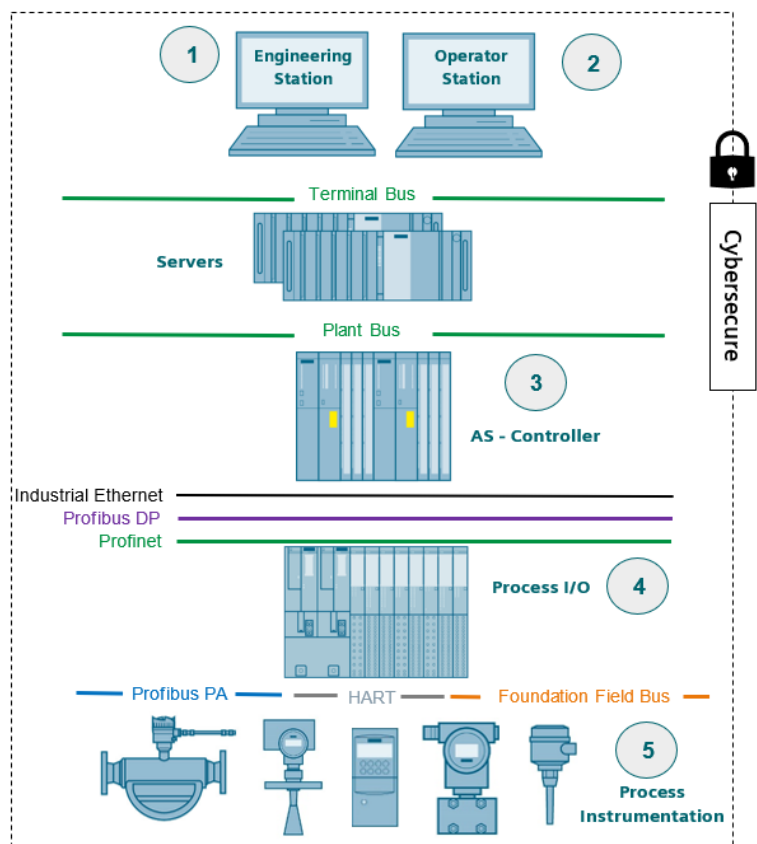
1
Engineering Station

Operator Station
2

Cybersecure

Terminal Bus

Servers

Plant Bus

3
AS - Controller

Industrial Ethernet
Profibus DP
Profinet

Process I/O
4

Profibus PA
HART
Foundation Field Bus

5
Process Instrumentation